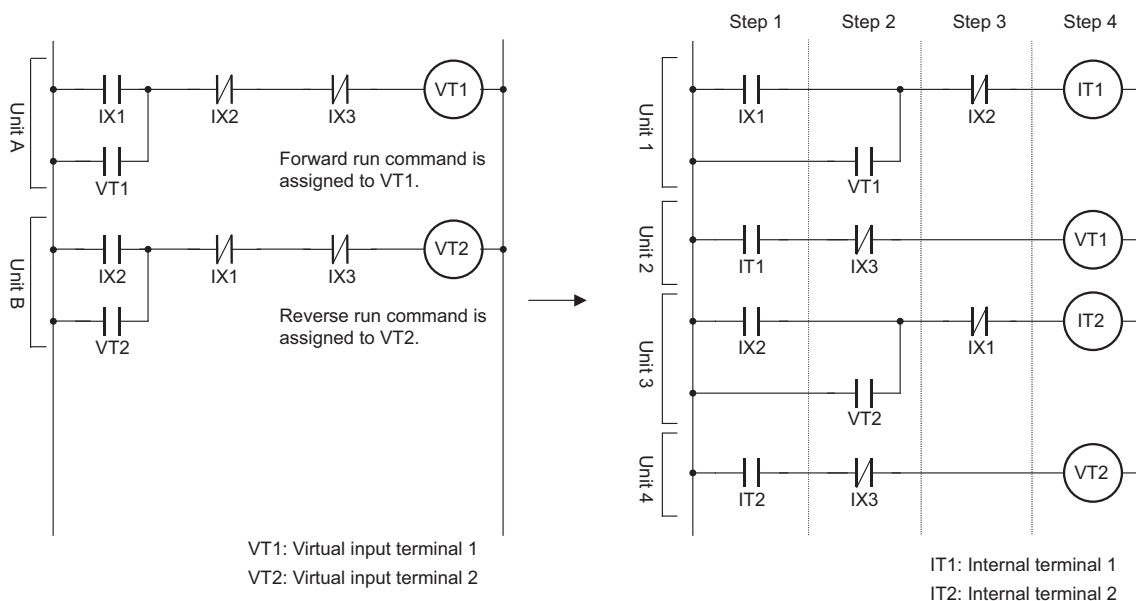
Unit A
IX1
IX2
IX3
VT1
VT1
Forward run command is assigned to VT1.

Unit B
IX2
IX1
IX3
VT2
VT2
Reverse run command is assigned to VT2.

VT1: Virtual input terminal 1
VT2: Virtual input terminal 2

Step 1
Step 2
Step 3
Step 4

Unit 1
IX1
IX2
IT1
VT1

Unit 2
IT1
IX3
VT1

Unit 3
IX2
IX1
IT2
VT2

Unit 4
IT2
IX3
VT2

IT1: Internal terminal 1
IT2: Internal terminal 2